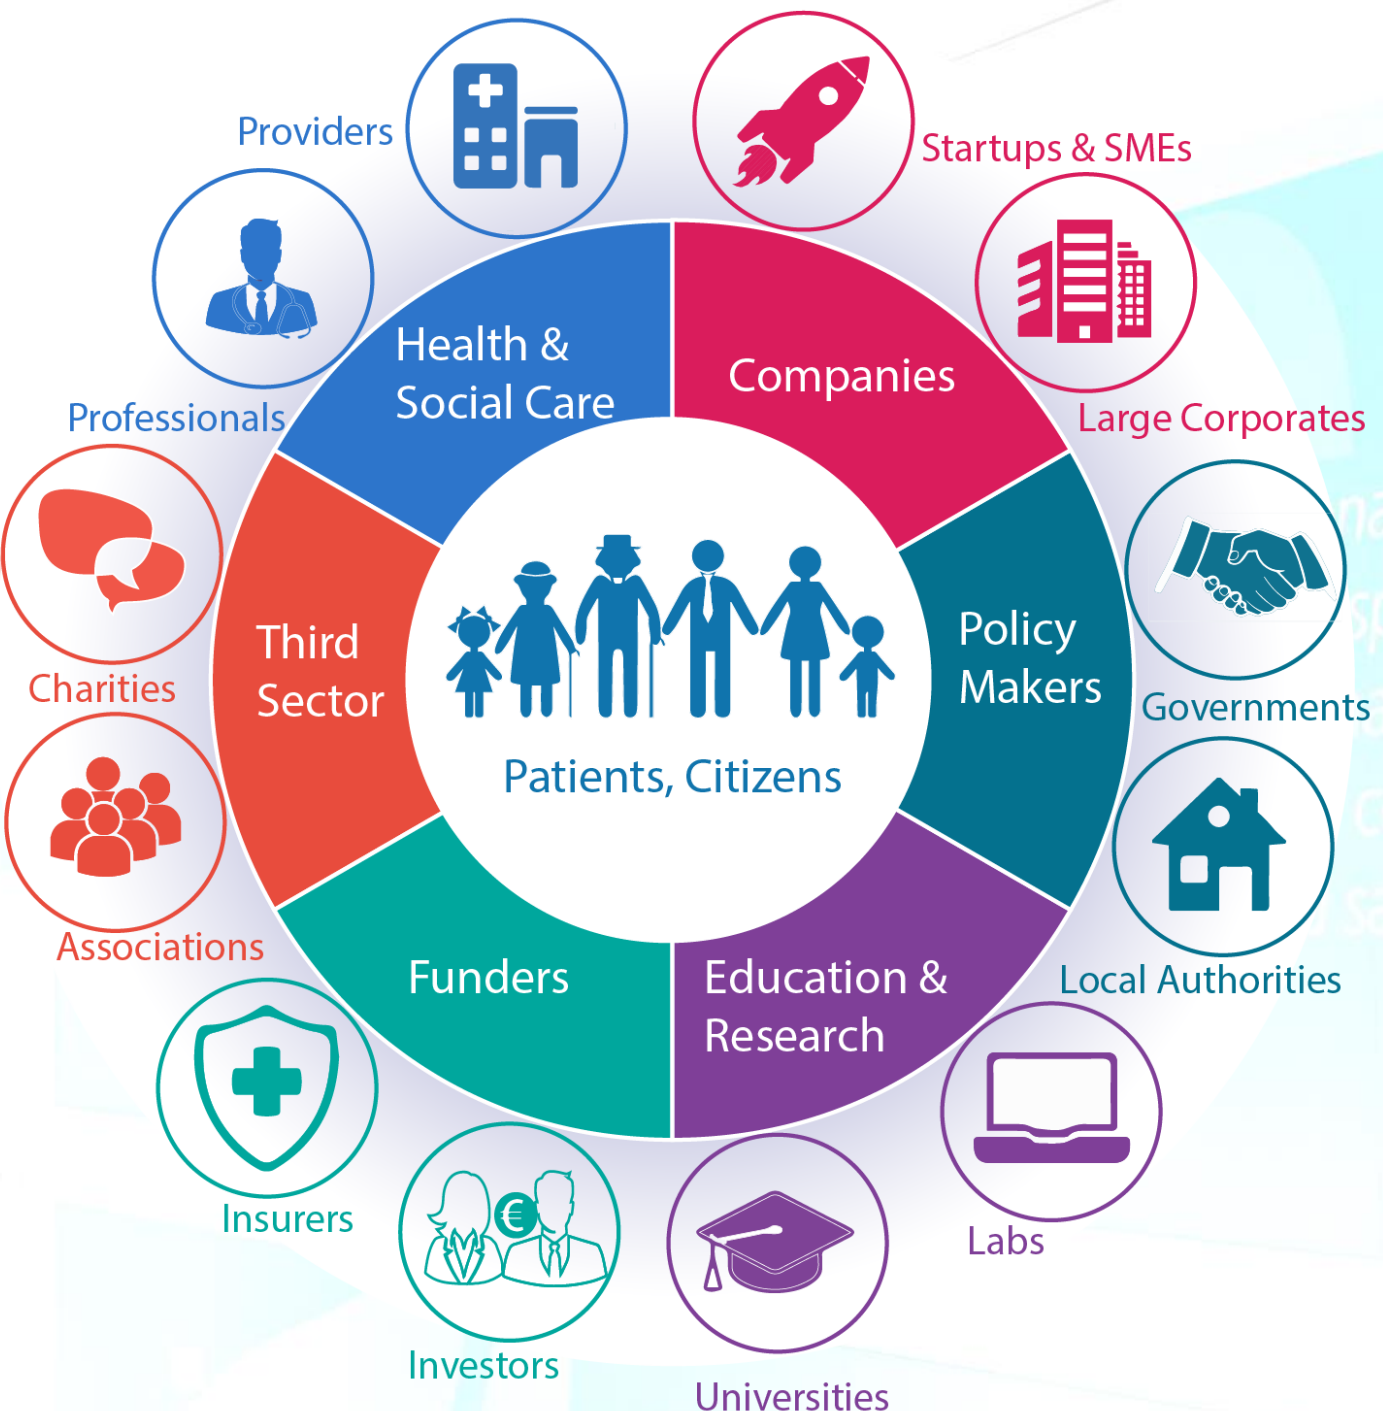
Providers

Startups & SMEs

Health & Social Care

Companies

Professionals

Large Corporates

Third Sector

Policy Makers

Charities

Governments

Patients, Citizens

Associations

Local Authorities

Funders

Education & Research

Insurers

Labs

Investors

Universities